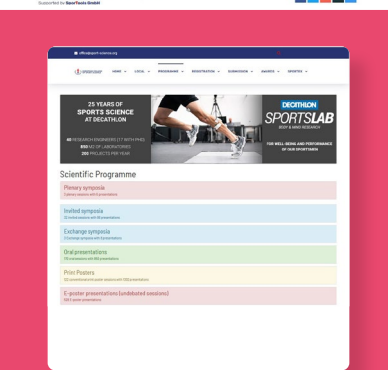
Supported by: SportTools GmbH

office@sport-science.org

HOME LOCAL PROGRAMME REGISTRATION SUBMISSION AWARDS SPORTEX

25 YEARS OF SPORTS SCIENCE AT DECATHLON

60 RESEARCH ENGINEERS (17 WITH PHD)
800 M2 OF LABORATORIES
200 PROJECTS PER YEAR

DECATHLON
SPORTSLAB
BODY & MIND RESEARCH

THE WELL-BEING AND PERFORMANCE OF OUR SPORTSMEN

Scientific Programme

Plenary symposia
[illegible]

Invited symposia
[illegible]

Exchange symposia
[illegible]

Oral presentations
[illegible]

Print Posters
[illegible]

E-poster presentations (undebated sessions)
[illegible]